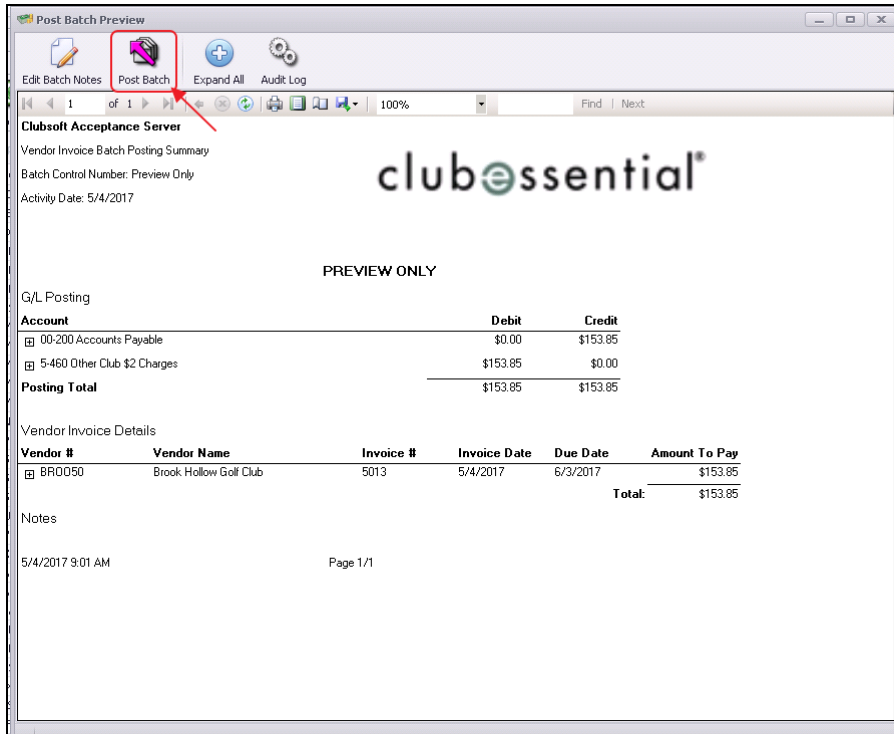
Post Batch Preview

Edit Batch Notes | Post Batch | Expand All | Audit Log

1 of 1 | 100% | Find | Next

Clubsoft Acceptance Server

Vendor Invoice Batch Posting Summary

Batch Control Number: Preview Only

Activity Date: 5/4/2017

clubessential®

PREVIEW ONLY

G/L Posting

| Account | Debit | Credit |
|---|---|---|
| 00-200 Accounts Payable | $0.00 | $153.85 |
| 5-460 Other Club $2 Charges | $153.85 | $0.00 |
| Posting Total | $153.85 | $153.85 |

Vendor Invoice Details

| Vendor # | Vendor Name | Invoice # | Invoice Date | Due Date | Amount To Pay |
|---|---|---|---|---|---|
| BRO050 | Brook Hollow Golf Club | 5013 | 5/4/2017 | 6/3/2017 | $153.85 |
| | | | | Total: | $153.85 |

Notes

5/4/2017 9:01 AM

Page 1/1